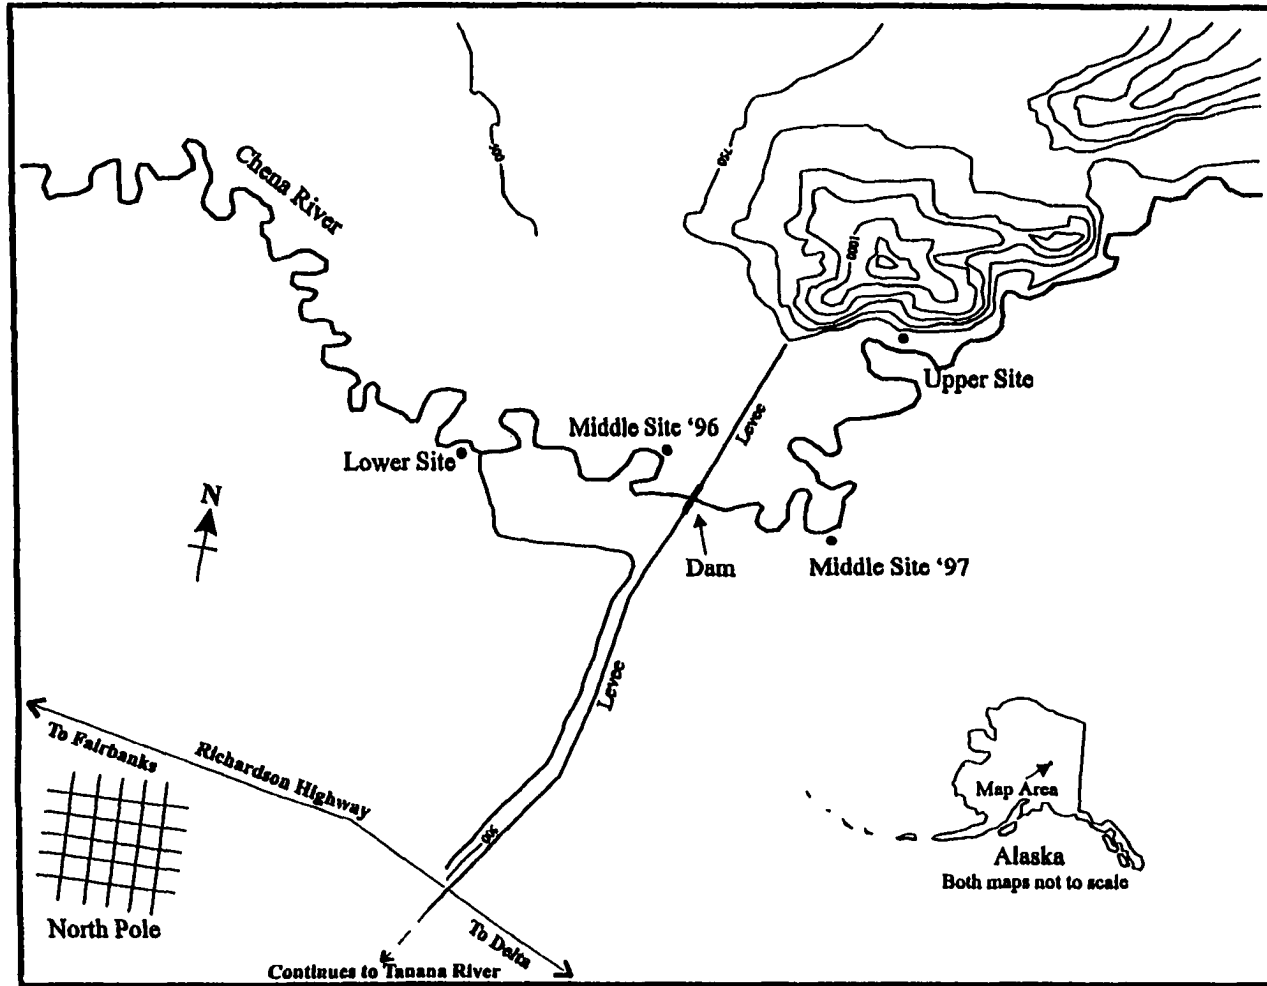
Chena River
600
700
1000
Upper Site
Middle Site '96
Levee
Lower Site
N
Dam
Middle Site '97
Levee
To Fairbanks
Richardson Highway
500
Map Area
Alaska
Both maps not to scale
North Pole
To Delta
Continues to Tanana River